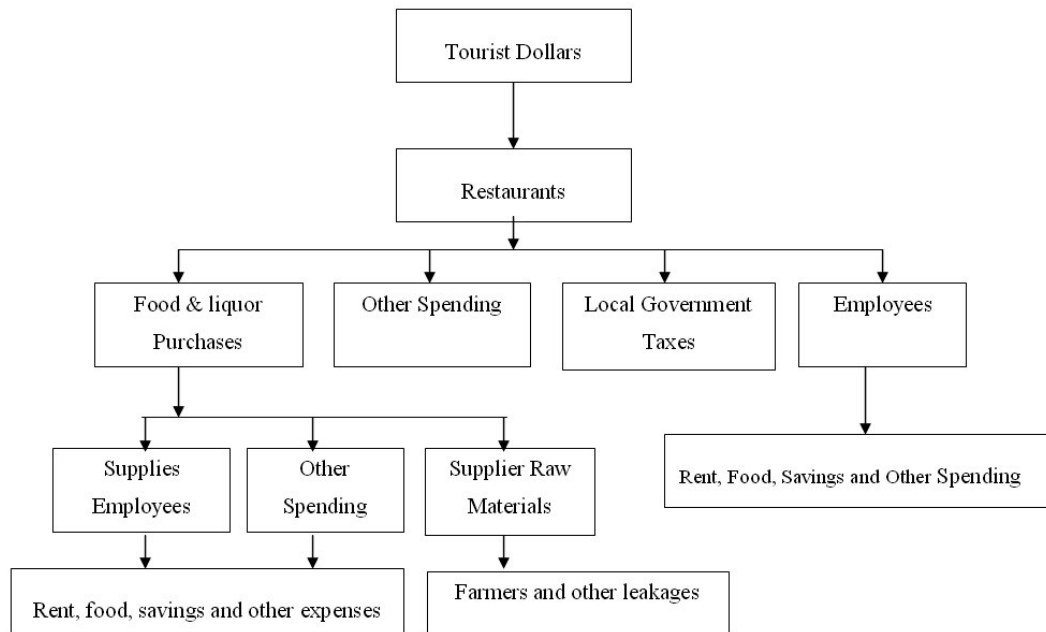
Tourist Dollars

Restaurants

Food & liquor Purchases

Other Spending

Local Government Taxes

Employees

Rent, Food, Savings and Other Spending

Supplies Employees

Other Spending

Supplier Raw Materials

Rent, food, savings and other expenses

Farmers and other leakages